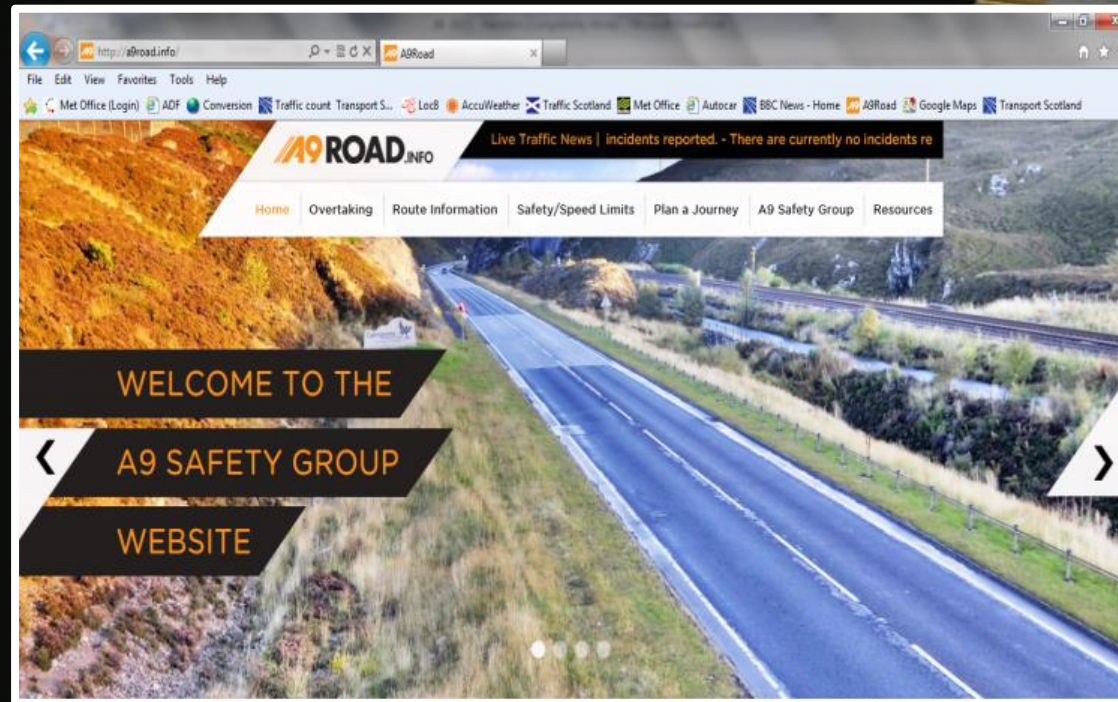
http://a9road.info/

A9Road

File Edit View Favorites Tools Help

Met Office (Login) ADF Conversion Traffic count Transport S... LocB AccuWeather Traffic Scotland Met Office Autocar BBC News - Home A9Road Google Maps Transport Scotland

A9ROAD.INFO

Live Traffic News | incidents reported. - There are currently no incidents re

Home Overtaking Route Information Safety/Speed Limits Plan a Journey A9 Safety Group Resources

WELCOME TO THE

A9 SAFETY GROUP

WEBSITE

‹

›